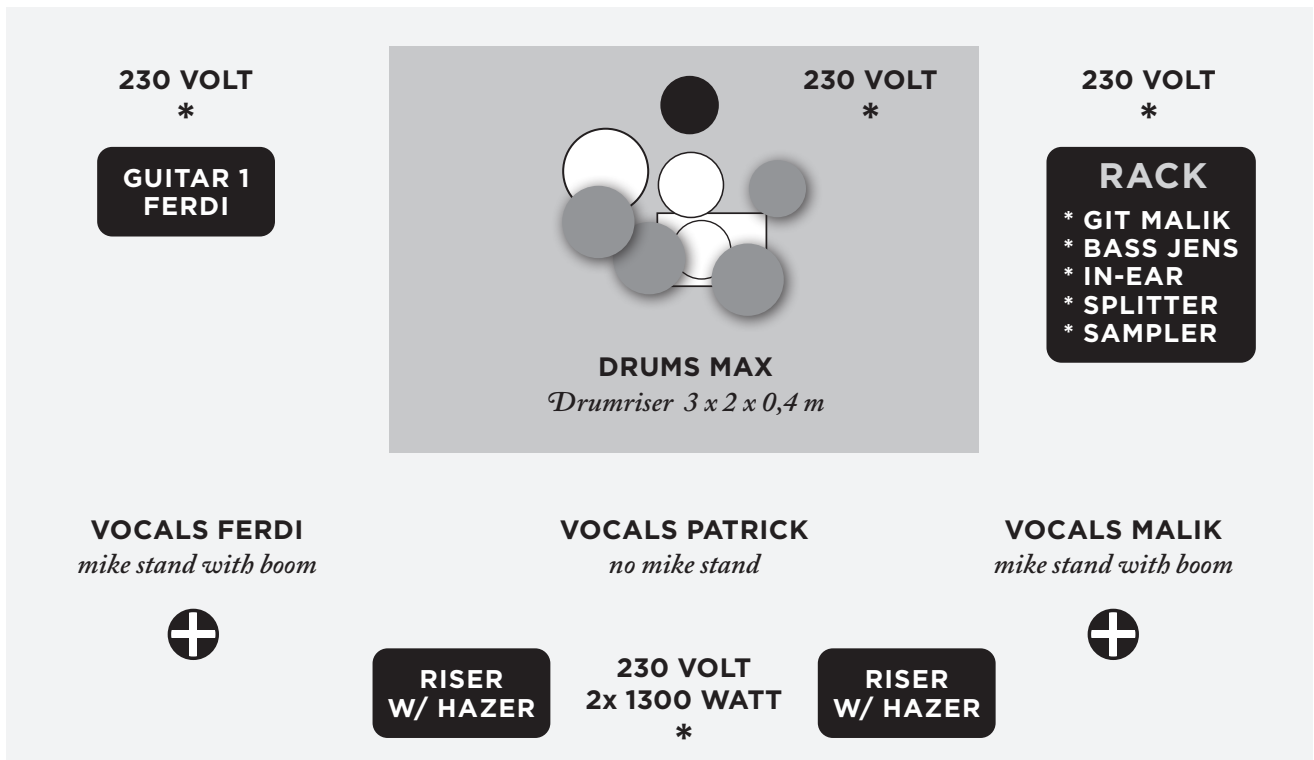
230 VOLT
*

GUITAR 1
FERDI

230 VOLT
*

DRUMS MAX
Drumriser 3 x 2 x 0,4 m

230 VOLT
*

RACK
* GIT MALIK
* BASS JENS
* IN-EAR
* SPLITTER
* SAMPLER

VOCALS FERDI
mike stand with boom

VOCALS PATRICK
no mike stand

VOCALS MALIK
mike stand with boom

RISER
W/ HAZER

230 VOLT
2x 1300 WATT
*

RISER
W/ HAZER